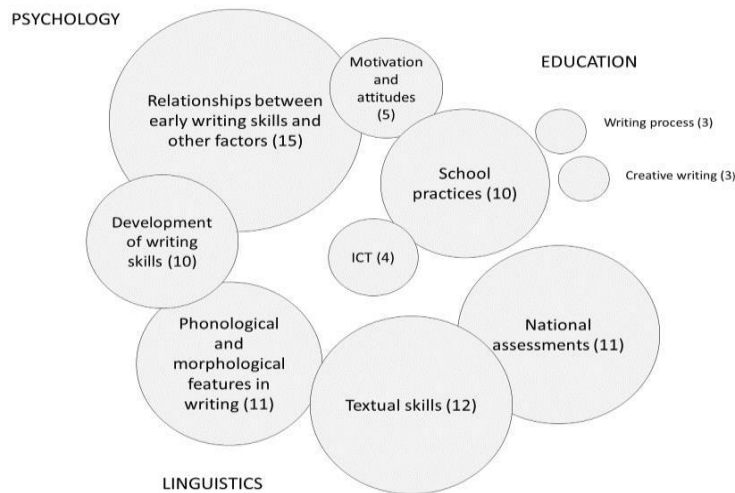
PSYCHOLOGY

Relationships between early writing skills and other factors (15)

Motivation and attitudes (5)

EDUCATION

Writing process (3)

School practices (10)

Creative writing (3)

Development of writing skills (10)

ICT (4)

Phonological and morphological features in writing (11)

National assessments (11)

Textual skills (12)

LINGUISTICS